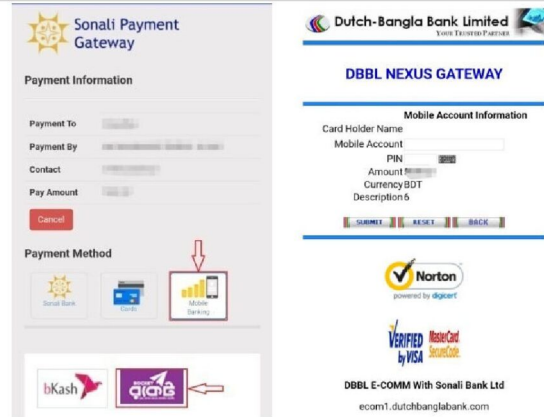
Sonali Payment Gateway

Payment Information

Payment To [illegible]
Payment By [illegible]
Contact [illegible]
Pay Amount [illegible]

Cancel

Payment Method

Sonali Bank
Cards
Mobile Banking

bKash
ROCKET রকেট

Dutch-Bangla Bank Limited
YOUR TRUSTED PARTNER

DBBL NEXUS GATEWAY

Mobile Account Information
Card Holder Name
Mobile Account
PIN
Amount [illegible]
Currency BDT
Description 5

SUBMIT RESET BACK

Norton
powered by digicert

VERIFIED by VISA
MasterCard SecureCode

DBBL E-COMM With Sonali Bank Ltd
ecom1.dutchbanglabank.com